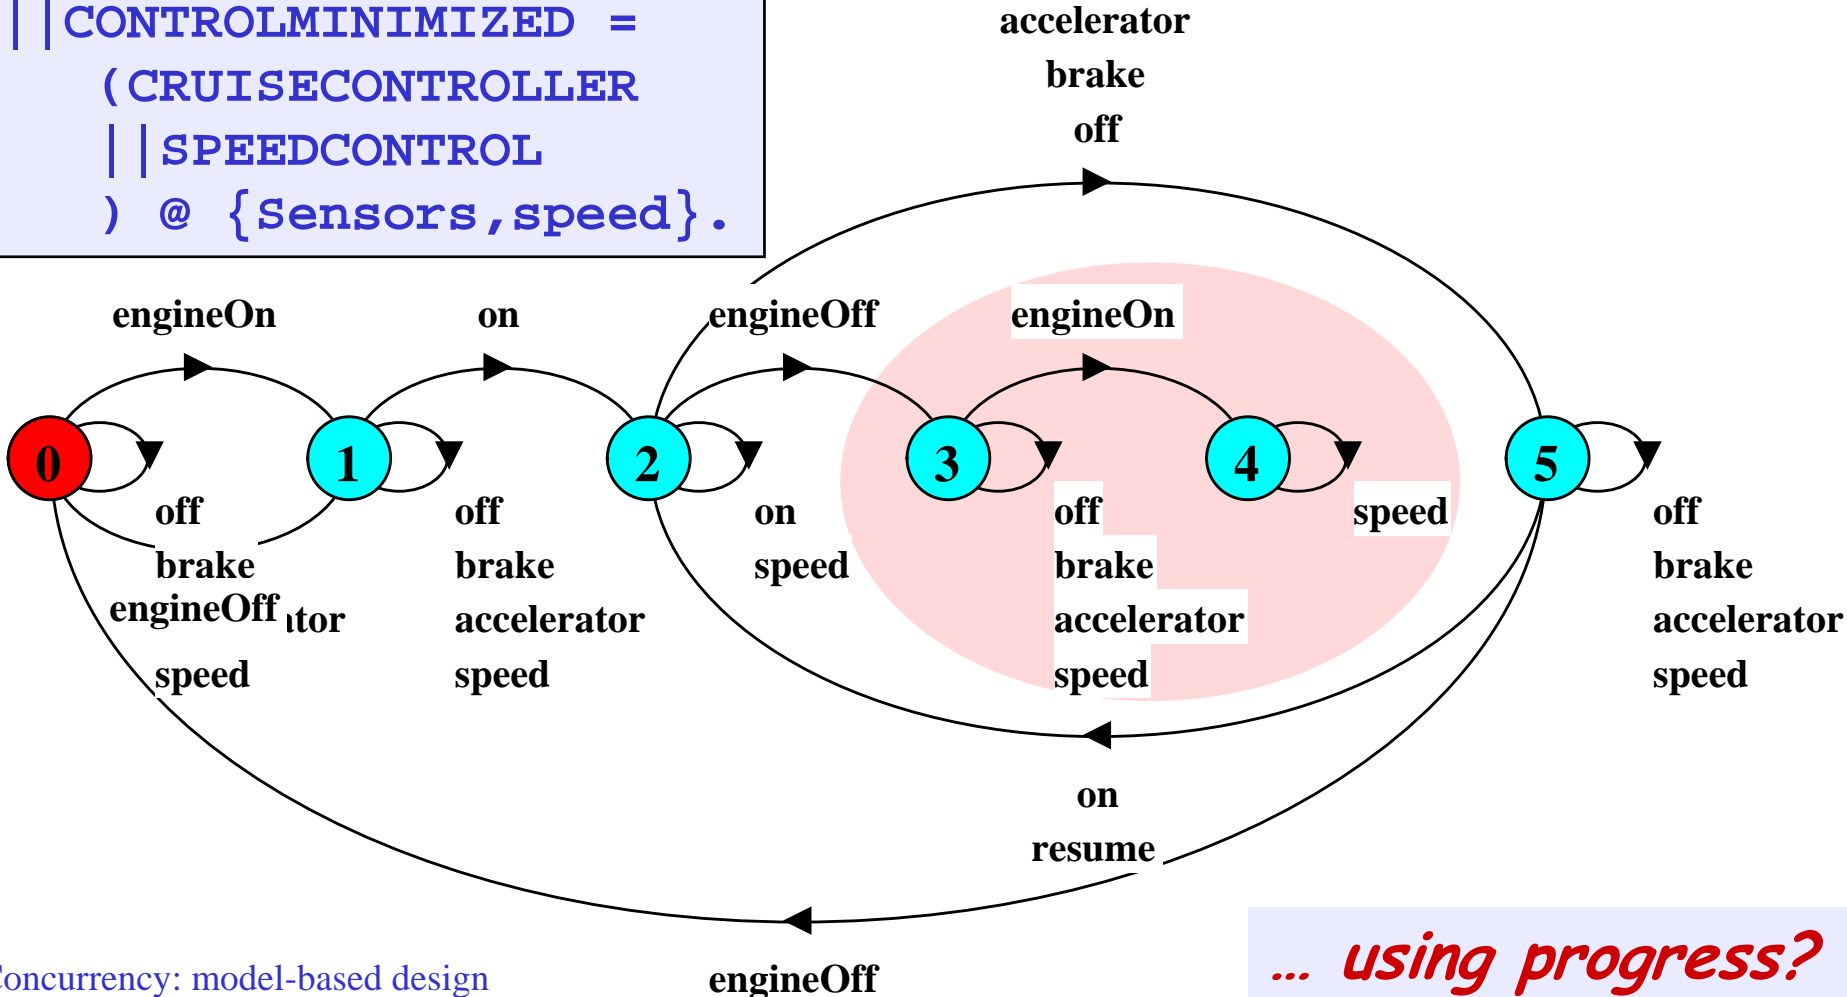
||CONTROLMINIMIZED =
(CRUISECONTROLLER
||SPEEDCONTROL
) @ {Sensors,speed}.

accelerator
brake
off

engineOn
on
engineOff
engineOn

0
1
2
3
4
5

off
brake
engineOff
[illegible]tor
speed

off
brake
accelerator
speed

on
speed

off
brake
accelerator
speed

speed

off
brake
accelerator
speed

on
resume

engineOff

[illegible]oncurrency: model-based design

... using progress?